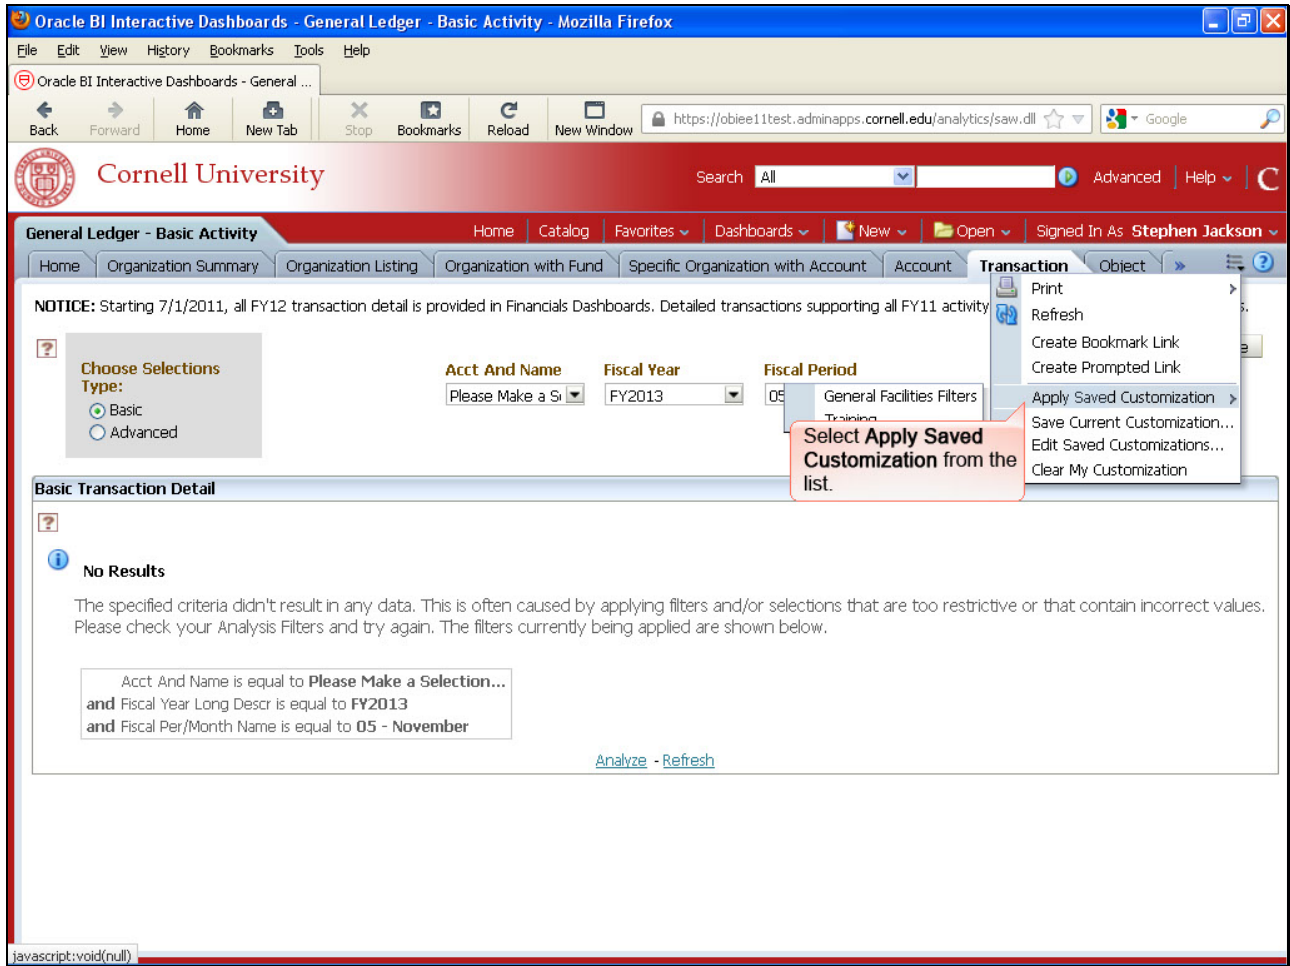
Oracle BI Interactive Dashboards - General Ledger - Basic Activity - Mozilla Firefox

File Edit View History Bookmarks Tools Help

Oracle BI Interactive Dashboards - General ...

Back Forward Home New Tab Stop Bookmarks Reload New Window https://obiee11test.adminapps.cornell.edu/analytics/saw.dll Google

Cornell University

Search All Advanced Help

General Ledger - Basic Activity

Home Catalog Favorites Dashboards New Open Signed In As Stephen Jackson

Home Organization Summary Organization Listing Organization with Fund Specific Organization with Account Account Transaction Object »

NOTICE: Starting 7/1/2011, all FY12 transaction detail is provided in Financials Dashboards. Detailed transactions supporting all FY11 activity

Print
Refresh
Create Bookmark Link
Create Prompted Link
Apply Saved Customization
Save Current Customization...
Edit Saved Customizations...
Clear My Customization

Choose Selections Type:
Basic
Advanced

Acct And Name
Please Make a S

Fiscal Year
FY2013

Fiscal Period
05

General Facilities Filters
Training

Select Apply Saved Customization from the list.

Basic Transaction Detail

No Results

The specified criteria didn't result in any data. This is often caused by applying filters and/or selections that are too restrictive or that contain incorrect values. Please check your Analysis Filters and try again. The filters currently being applied are shown below.

Acct And Name is equal to Please Make a Selection...
and Fiscal Year Long Descr is equal to FY2013
and Fiscal Per/Month Name is equal to 05 - November

Analyze - Refresh

javascript:void(null)